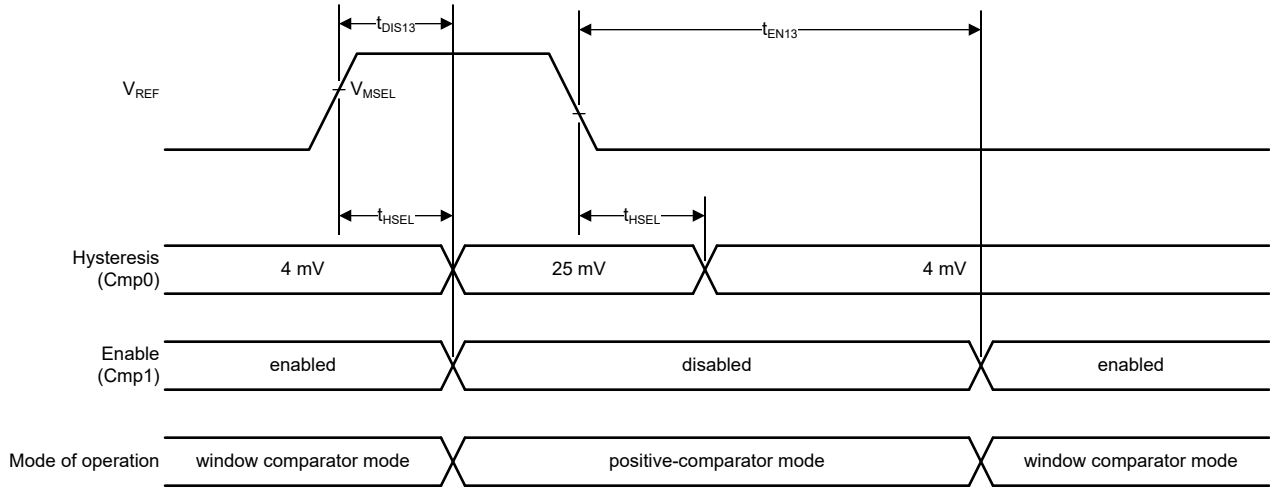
$t_{DIS13}$

$t_{EN13}$

$V_{REF}$

$V_{MSEL}$

$t_{HSEL}$

$t_{HSEL}$

Hysteresis (Cmp0)

4 mV

25 mV

4 mV

Enable (Cmp1)

enabled

disabled

enabled

Mode of operation

window comparator mode

positive-comparator mode

window comparator mode